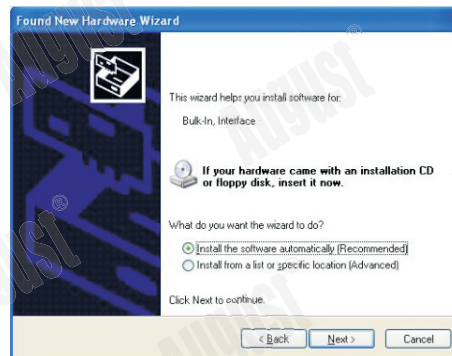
Found New Hardware Wizard

August®

August®

August®

August

This wizard helps you install software for:

Bulk-In, Interface

If your hardware came with an installation CD or floppy disk, insert it now.

What do you want the wizard to do?

Install the software automatically (Recommended)

Install from a list or specific location (Advanced)

Click Next to continue.

< Back

Next >

Cancel